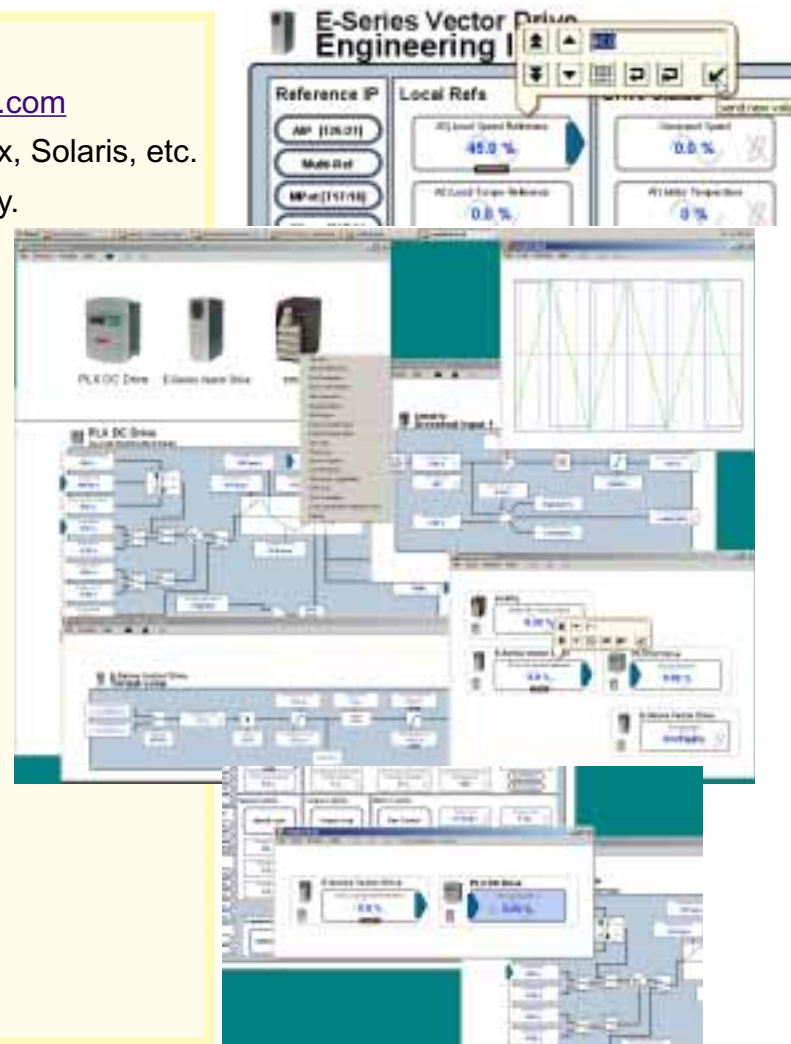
.com
x, Solaris, etc.
y.

E-Series Vector Drive
Engineering I

Reference IP
Local Refs
AIP [126.21]
Multi-Ref
MPot [T17/18]
45.0 %
0.0 %
0.0 %
0 %
Send new valu

PLX DC Drive
E-Series Vector Drive

PLX DC Drive